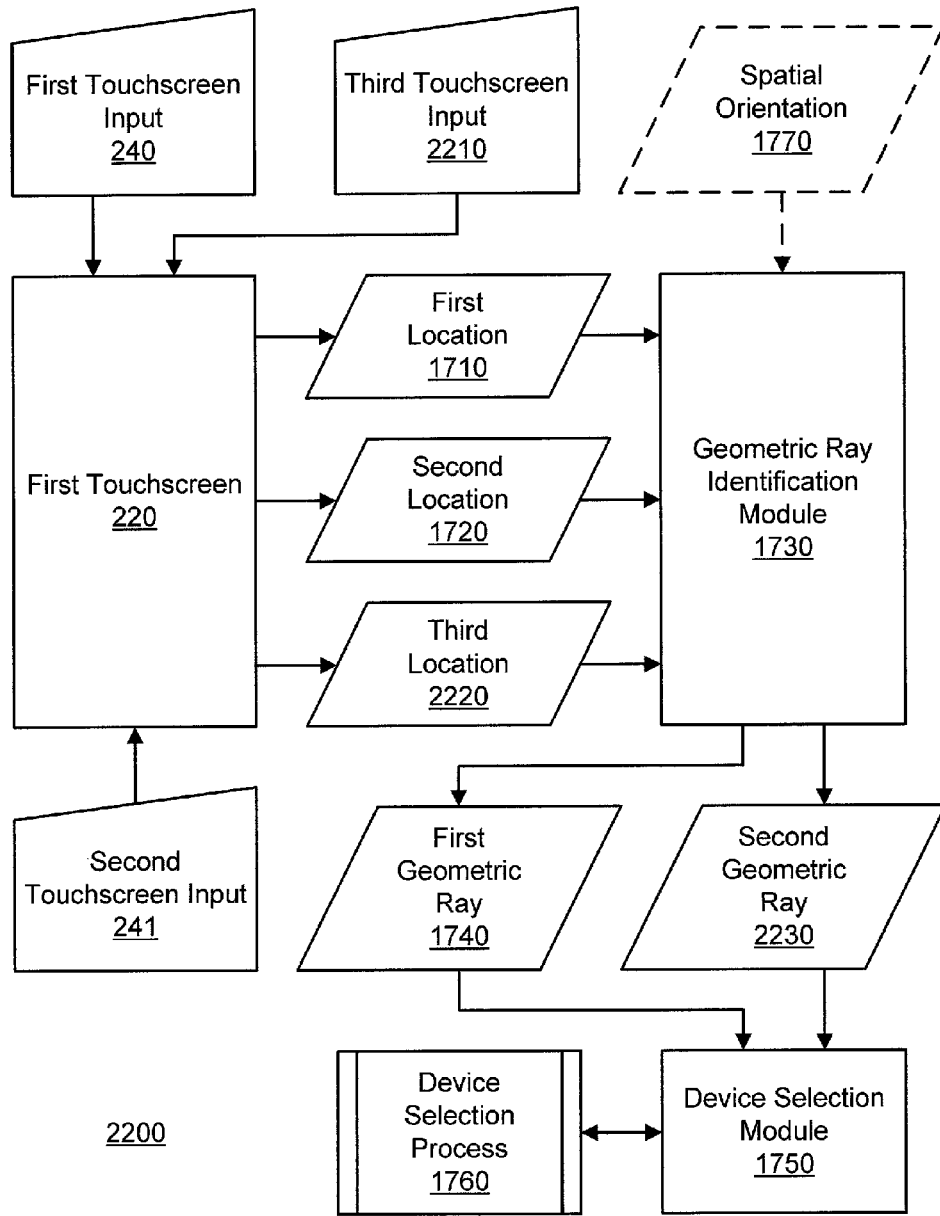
First Touchscreen Input
240

Third Touchscreen Input
2210

Spatial Orientation
1770

First Touchscreen
220

First Location
1710

Second Location
1720

Third Location
2220

Geometric Ray Identification Module
1730

Second Touchscreen Input
241

First Geometric Ray
1740

Second Geometric Ray
2230

2200

Device Selection Process
1760

Device Selection Module
1750